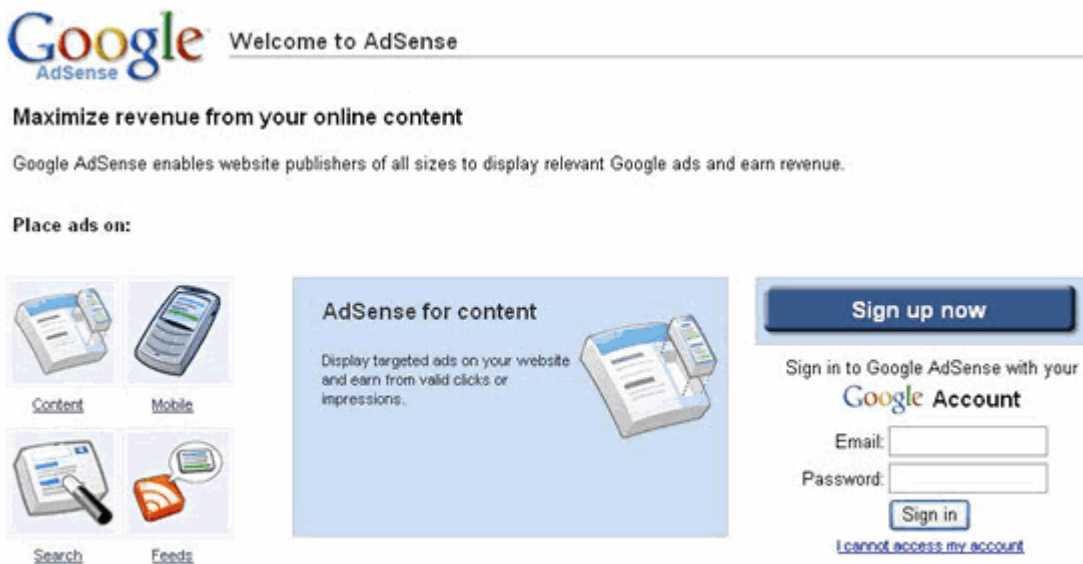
Google AdSense

Welcome to AdSense

Maximize revenue from your online content

Google AdSense enables website publishers of all sizes to display relevant Google ads and earn revenue.

Place ads on:

Content Mobile

Search Feeds

AdSense for content

Display targeted ads on your website and earn from valid clicks or impressions.

Sign up now

Sign in to Google AdSense with your Google Account

Email:

Password:

Sign in

I cannot access my account